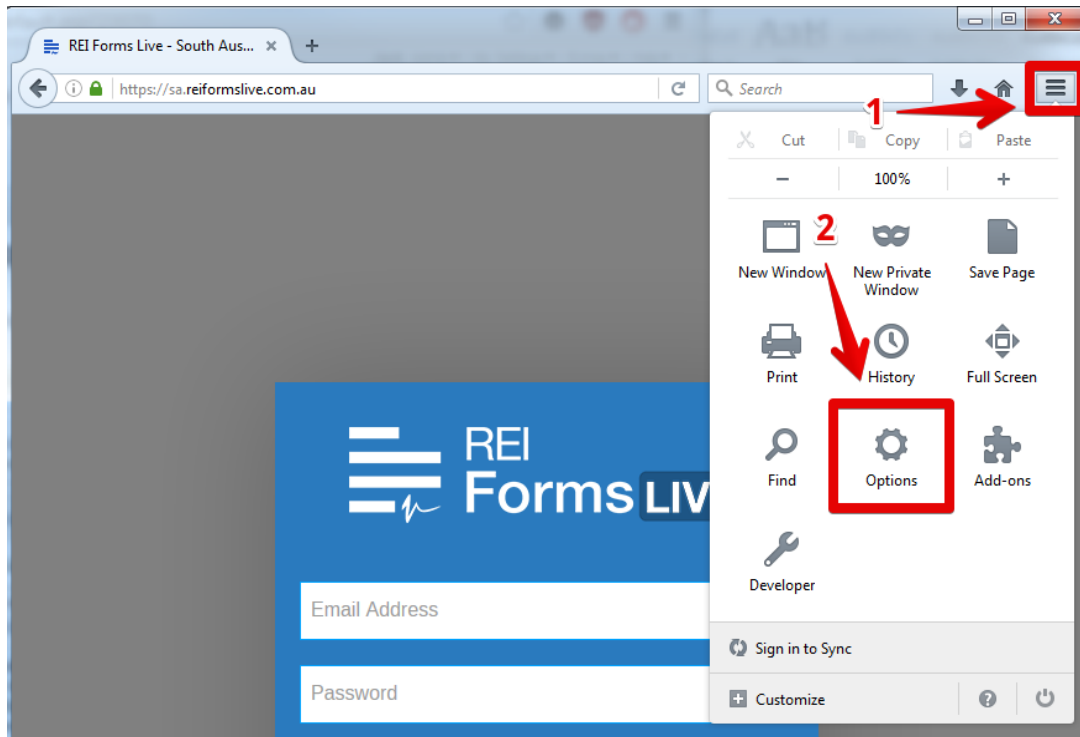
REI Forms Live - South Aus...

https://sa.reiformslive.com.au

Search

1

Cut
Copy
Paste

−
100%
+

2

New Window
New Private Window
Save Page

Print
History
Full Screen

Find
Options
Add-ons

Developer

Sign in to Sync

Customize

REI Forms LIV

Email Address

Password